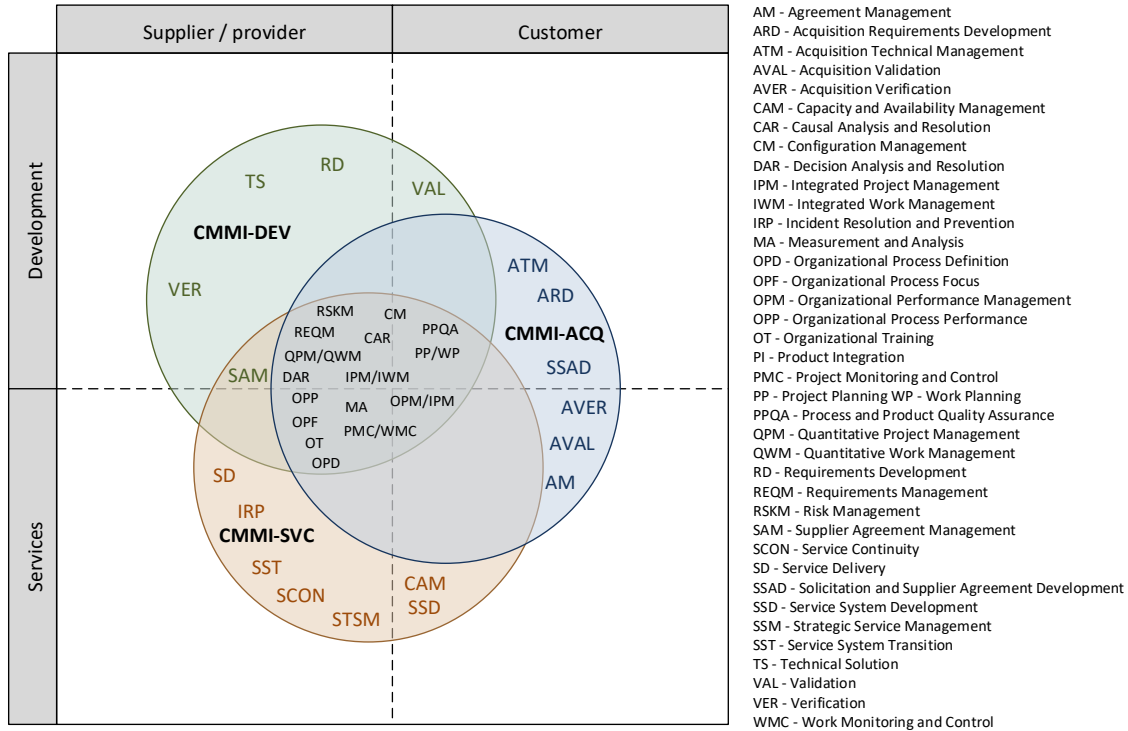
Supplier / provider

Customer

Development

Services

TS
RD
VAL
CMMI-DEV
VER
ATM
ARD
CMMI-ACQ
SSAD
RSKM
CM
REQM
CAR
PPQA
PP/WP
QPM/QWM
SAM
DAR
IPM/IWM
OPP
OPM/IPM
MA
OPF
PMC/WMC
OT
OPD
AVER
AVAL
AM
SD
IRP
CMMI-SVC
SST
SCON
STSM
CAM
SSD

AM - Agreement Management
ARD - Acquisition Requirements Development
ATM - Acquisition Technical Management
AVAL - Acquisition Validation
AVER - Acquisition Verification
CAM - Capacity and Availability Management
CAR - Causal Analysis and Resolution
CM - Configuration Management
DAR - Decision Analysis and Resolution
IPM - Integrated Project Management
IWM - Integrated Work Management
IRP - Incident Resolution and Prevention
MA - Measurement and Analysis
OPD - Organizational Process Definition
OPF - Organizational Process Focus
OPM - Organizational Performance Management
OPP - Organizational Process Performance
OT - Organizational Training
PI - Product Integration
PMC - Project Monitoring and Control
PP - Project Planning WP - Work Planning
PPQA - Process and Product Quality Assurance
QPM - Quantitative Project Management
QWM - Quantitative Work Management
RD - Requirements Development
REQM - Requirements Management
RSKM - Risk Management
SAM - Supplier Agreement Management
SCON - Service Continuity
SD - Service Delivery
SSAD - Solicitation and Supplier Agreement Development
SSD - Service System Development
SSM - Strategic Service Management
SST - Service System Transition
TS - Technical Solution
VAL - Validation
VER - Verification
WMC - Work Monitoring and Control